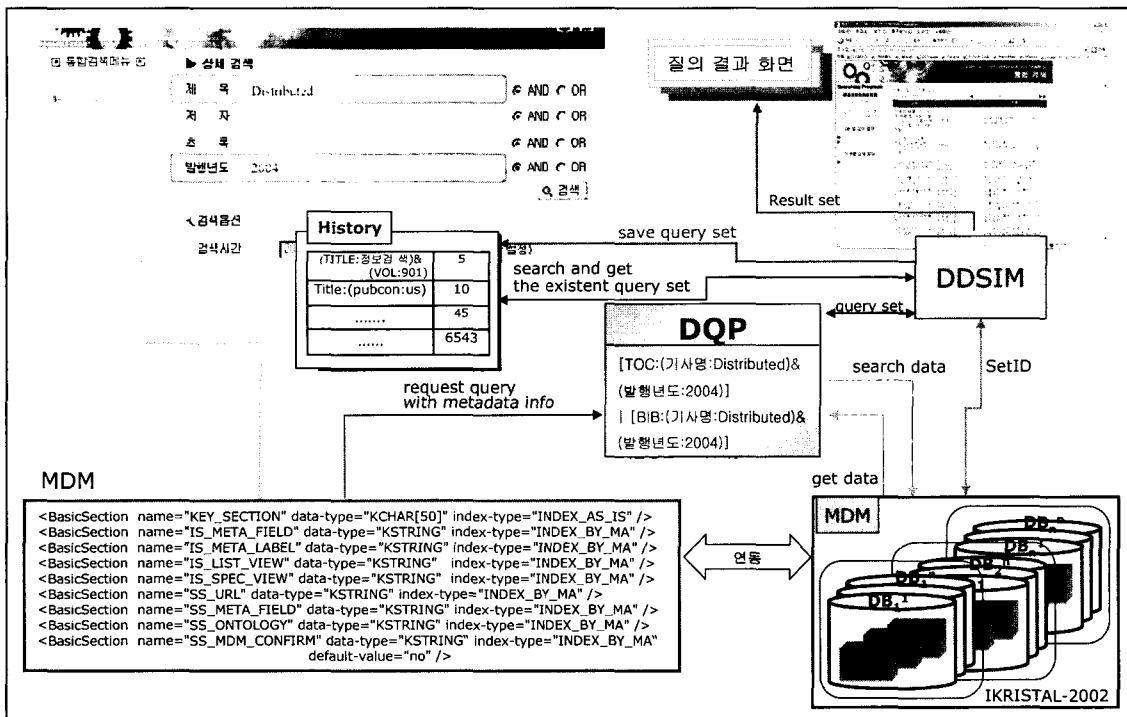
통합검색메뉴

▶ 상세 검색

제 목 Distributed
AND OR

저 자
AND OR

초 록
AND OR

발행년도 2004
AND OR

검색

검색옵션

검색시간

질의 결과 화면

Result set

History

| (TITLE:정보검 색)&(VOL:901) | 5 |
|---|---|
| Title:(pubcon:us) | 10 |
| ....... | 45 |
| ....... | 6543 |

save query set

search and get the existent query set

DDSIM

query set

DQP

[TOC:(기사명:Distributed)&(발행년도:2004)]
| [BIB:(기사명:Distributed)&(발행년도:2004)]

search data

SetID

request query
with metadata info

get data

MDM

<BasicSection name="KEY_SECTION" data-type="KCHAR[50]" index-type="INDEX_AS_IS" />
<BasicSection name="IS_META_FIELD" data-type="KSTRING" index-type="INDEX_BY_MA" />
<BasicSection name="IS_META_LABEL" data-type="KSTRING" index-type="INDEX_BY_MA" />
<BasicSection name="IS_LIST_VIEW" data-type="KSTRING" index-type="INDEX_BY_MA" />
<BasicSection name="IS_SPEC_VIEW" data-type="KSTRING" index-type="INDEX_BY_MA" />
<BasicSection name="SS_URL" data-type="KSTRING" index-type="INDEX_BY_MA" />
<BasicSection name="SS_META_FIELD" data-type="KSTRING" index-type="INDEX_BY_MA" />
<BasicSection name="SS_ONTOLOGY" data-type="KSTRING" index-type="INDEX_BY_MA" />
<BasicSection name="SS_MDM_CONFIRM" data-type="KSTRING" index-type="INDEX_BY_MA" default-value="no" />

연동

MDM

$DB_1^1$ $DB_1$ $DB_n$ $DB_1$ $DB_n^n$

IKRISTAL-2002